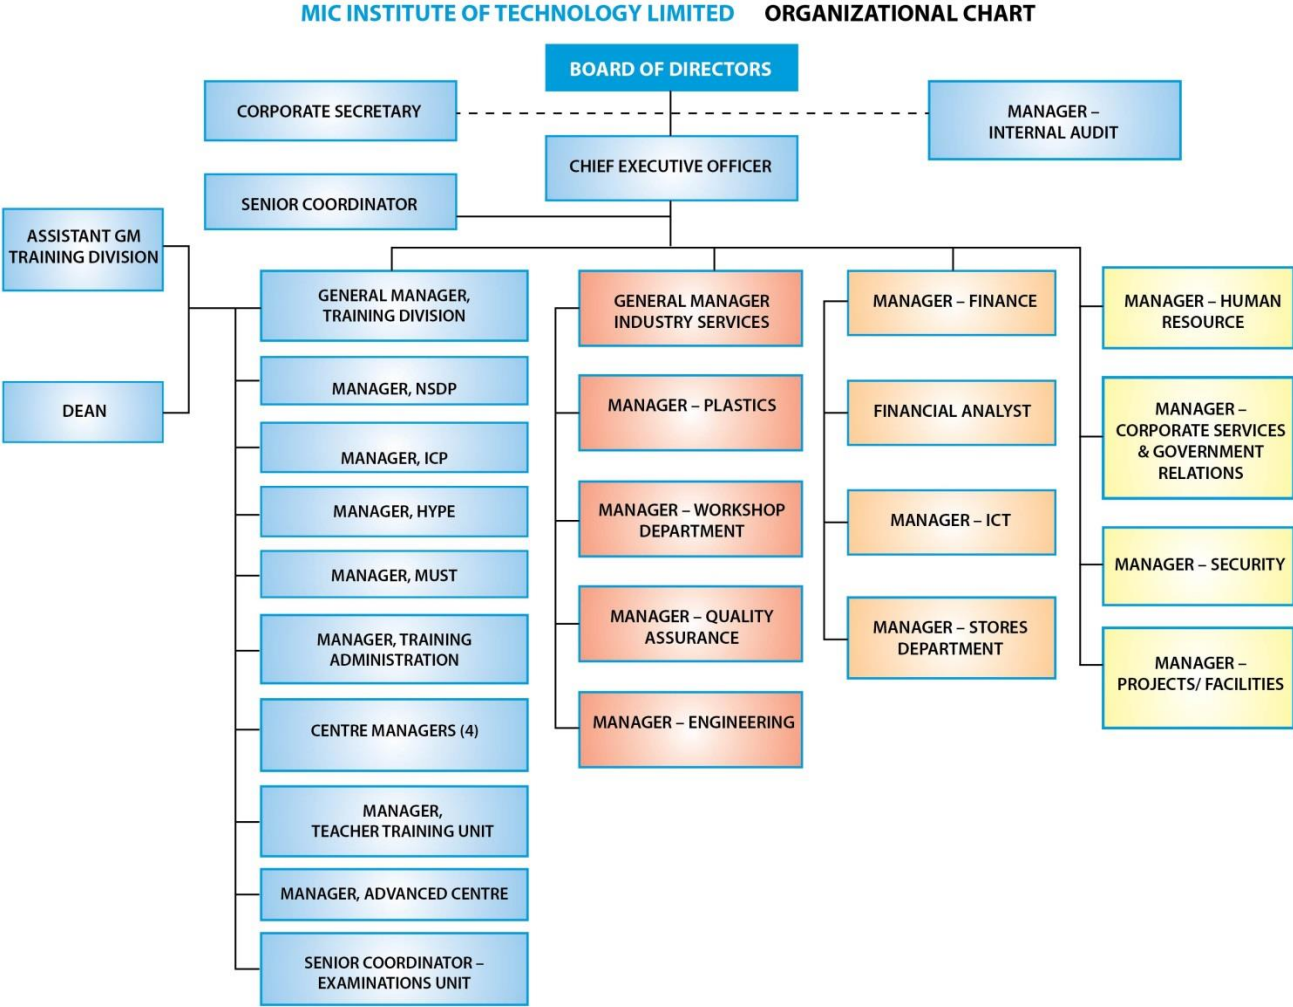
MIC INSTITUTE OF TECHNOLOGY LIMITED ORGANIZATIONAL CHART

BOARD OF DIRECTORS

CORPORATE SECRETARY

MANAGER – INTERNAL AUDIT

CHIEF EXECUTIVE OFFICER

SENIOR COORDINATOR

ASSISTANT GM TRAINING DIVISION

DEAN

GENERAL MANAGER, TRAINING DIVISION

MANAGER, NSDP

MANAGER, ICP

MANAGER, HYPE

MANAGER, MUST

MANAGER, TRAINING ADMINISTRATION

CENTRE MANAGERS (4)

MANAGER, TEACHER TRAINING UNIT

MANAGER, ADVANCED CENTRE

SENIOR COORDINATOR – EXAMINATIONS UNIT

GENERAL MANAGER INDUSTRY SERVICES

MANAGER – PLASTICS

MANAGER – WORKSHOP DEPARTMENT

MANAGER – QUALITY ASSURANCE

MANAGER – ENGINEERING

MANAGER – FINANCE

FINANCIAL ANALYST

MANAGER – ICT

MANAGER – STORES DEPARTMENT

MANAGER – HUMAN RESOURCE

MANAGER – CORPORATE SERVICES & GOVERNMENT RELATIONS

MANAGER – SECURITY

MANAGER – PROJECTS/ FACILITIES